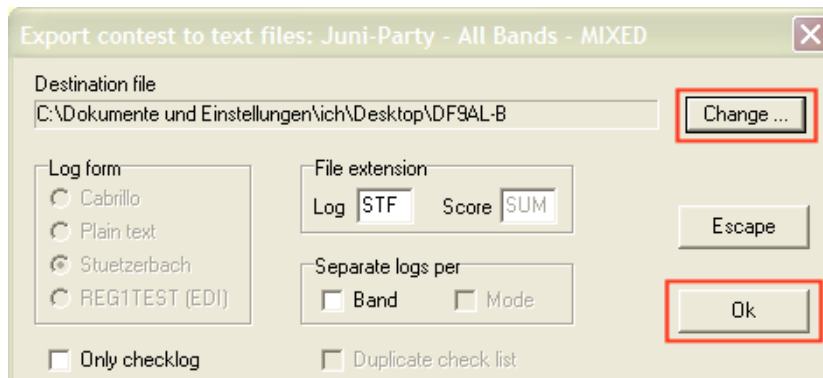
Export contest to text files: Juni-Party - All Bands - MIXED

Destination file

C:\Dokumente und Einstellungen\ich\Desktop\DF9AL-B

Change ...

Log form

Cabrillo

Plain text

Stuetzerbach

REG1TEST (EDI)

File extension

Log STF

Score SUM

Escape

Separate logs per

Band

Mode

Ok

Only checklog

Duplicate check list